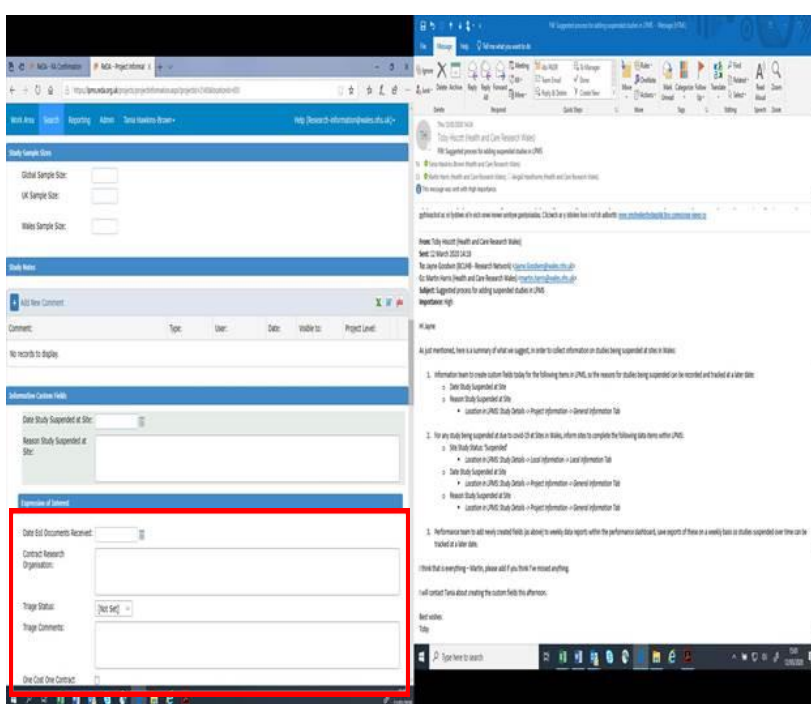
Work Area Search Reporting Admin Tania Hawkins-Brown

Help (Research-information@wales.nhs.uk)

Study Sample Sizes

Global Sample Size:

UK Sample Size:

Wales Sample Size:

Study Notes

Add New Comment

| Comment: | Type: | User: | Date: | Visible to: | Project Level: |
|---|---|---|---|---|---|
| No records to display. | | | | | |

Informative Custom Fields

Date Study Suspended at Site:

Reason Study Suspended at Site:

Expression of Interest

Date EoI Documents Received:

Contract Research Organisation:

Triage Status: [Not Set]

Triage Comments:

One Cost One Contract:

FW: Suggested process for adding suspended studies in LPMS

File Message Help Tell me what you want to do

Toby Hucott (Health and Care Research Wales)

FW: Suggested process for adding suspended studies in LPMS

This message was sent with High importance.

From: Toby Hucott (Health and Care Research Wales)
Sent: 12 March 2020 14:18
To: Jayne Goodwin (BCUHB - Research Network)
Cc: Martin Harris (Health and Care Research Wales)
Subject: Suggested process for adding suspended studies in LPMS
Importance: High

Hi Jayne

As just mentioned, here is a summary of what we suggest, in order to collect information on studies being suspended at sites in Wales:

1. Information team to create custom fields today for the following items in LPMS, so the reasons for studies being suspended can be recorded and tracked at a later date:
- Date Study Suspended at Site
- Reason Study Suspended at Site
- Location in LPMS Study Details -> Project Information -> General Information Tab

2. For any study being suspended at due to covid-19 at Sites in Wales, inform sites to complete the following data items within LPMS:
- Site Study Status "Suspended"
- Location in LPMS Study Details -> Local Information -> Local Information Tab
- Date Study Suspended at Site
- Location in LPMS Study Details -> Project Information -> General Information Tab
- Reason Study Suspended at Site
- Location in LPMS Study Details -> Project Information -> General Information Tab

3. Performance team to add newly created fields (as above) to weekly data reports within the performance dashboard, save reports of these on a weekly basis so studies suspended over time can be tracked at a later date.

I think that is everything – Martin, please add if you think I've missed anything.

I will contact Tania about creating the custom fields this afternoon.

Best wishes
Toby

Type here to search